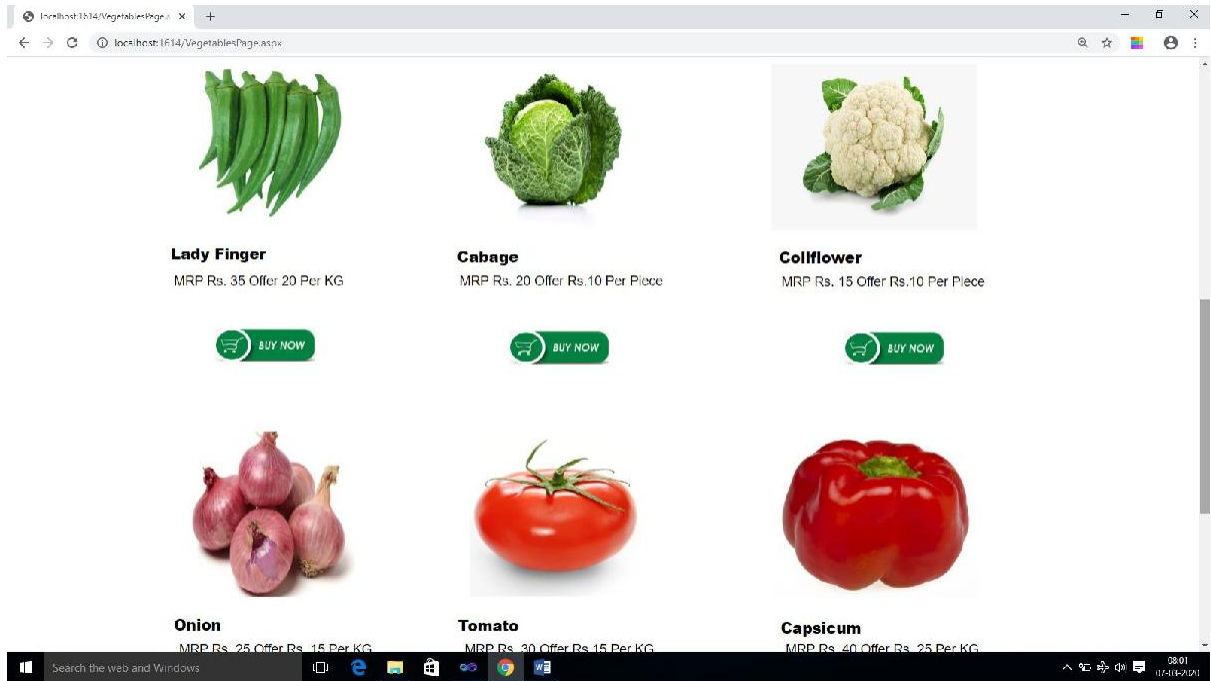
localhost:1614/VegetablesPage.a ×

localhost:1614/VegetablesPage.aspx

Lady Finger
MRP Rs. 35 Offer 20 Per KG
BUY NOW

Cabage
MRP Rs. 20 Offer Rs.10 Per Piece
BUY NOW

Collflower
MRP Rs. 15 Offer Rs.10 Per Piece
BUY NOW

Onion
MRP Rs. 25 Offer Rs. 15 Per KG

Tomato
MRP Rs. 30 Offer Rs.15 Per KG

Capsicum
MRP Rs. 40 Offer Rs. 25 Per KG

Search the web and Windows

08:01
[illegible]